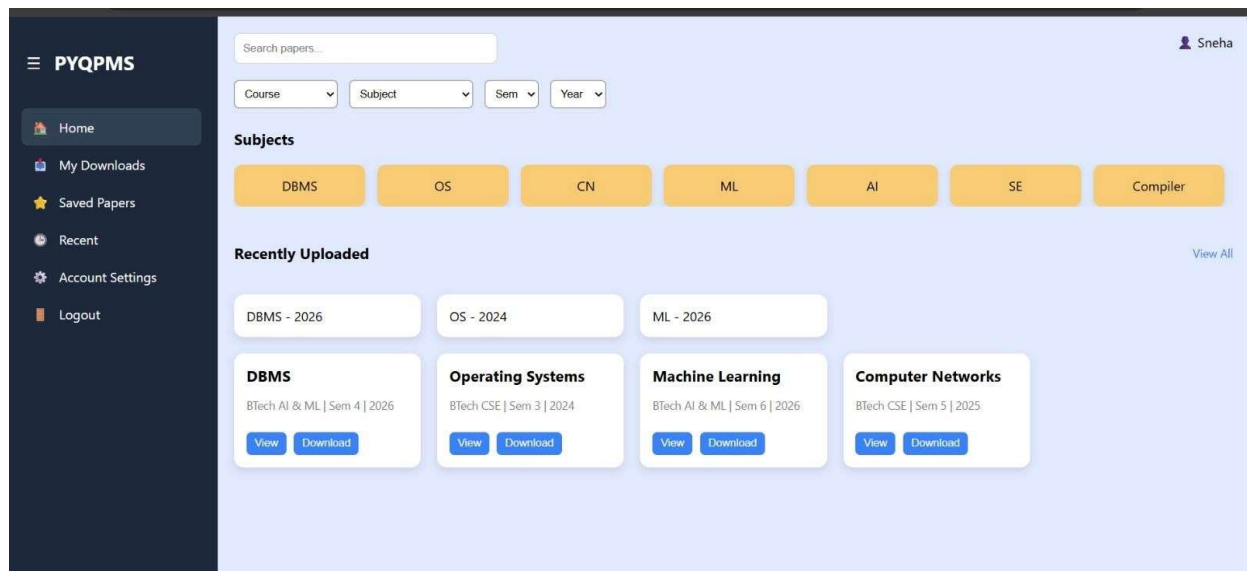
☰ PYQPMS

Home
My Downloads
Saved Papers
Recent
Account Settings
Logout

Search papers...

Sneha

Course
Subject
Sem
Year

Subjects

DBMS
OS
CN
ML
AI
SE
Compiler

Recently Uploaded

View All

DBMS - 2026
OS - 2024
ML - 2026

DBMS
BTech AI & ML | Sem 4 | 2026
View
Download

Operating Systems
BTech CSE | Sem 3 | 2024
View
Download

Machine Learning
BTech AI & ML | Sem 6 | 2026
View
Download

Computer Networks
BTech CSE | Sem 5 | 2025
View
Download